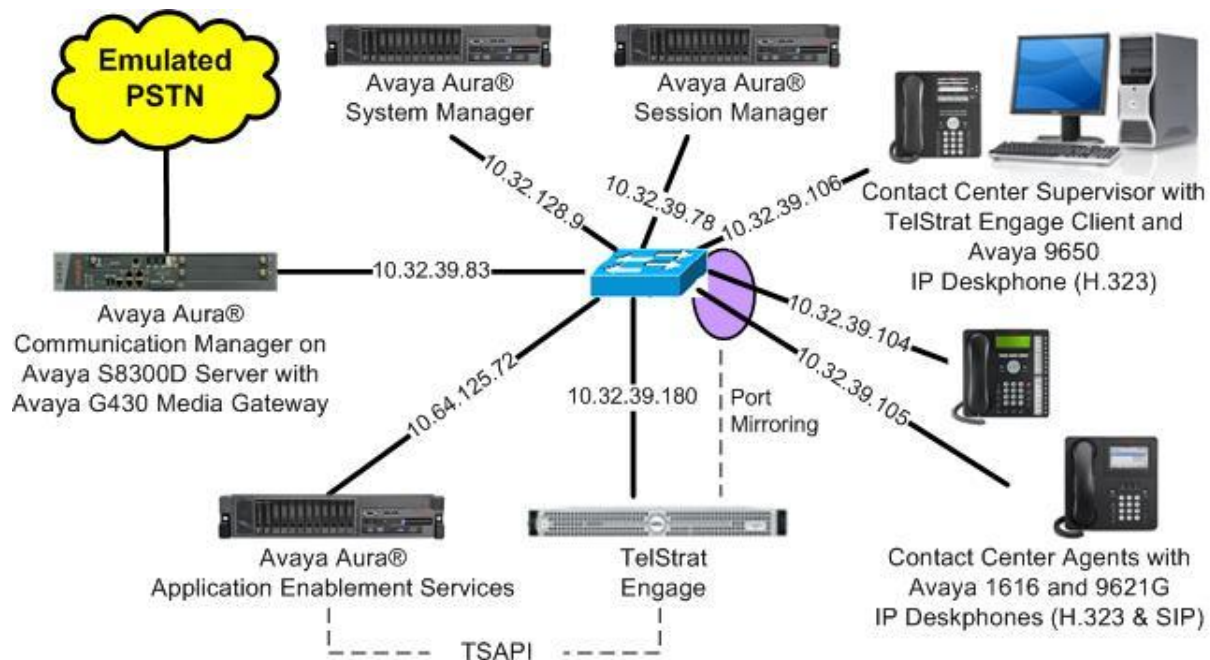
Emulated PSTN

Avaya Aura®
System Manager

Avaya Aura®
Session Manager

Contact Center Supervisor with
TelStrat Engage Client and
Avaya 9650
IP Deskphone (H.323)

10.32.128.9

10.32.39.78

10.32.39.106

10.32.39.83

Avaya Aura®
Communication Manager on
Avaya S8300D Server with
Avaya G430 Media Gateway

10.32.39.104

10.32.39.105

10.64.125.72

10.32.39.180

Port
Mirroring

Avaya Aura®
Application Enablement Services

TelStrat
Engage

Contact Center Agents with
Avaya 1616 and 9621G
IP Deskphones (H.323 & SIP)

TSAPI